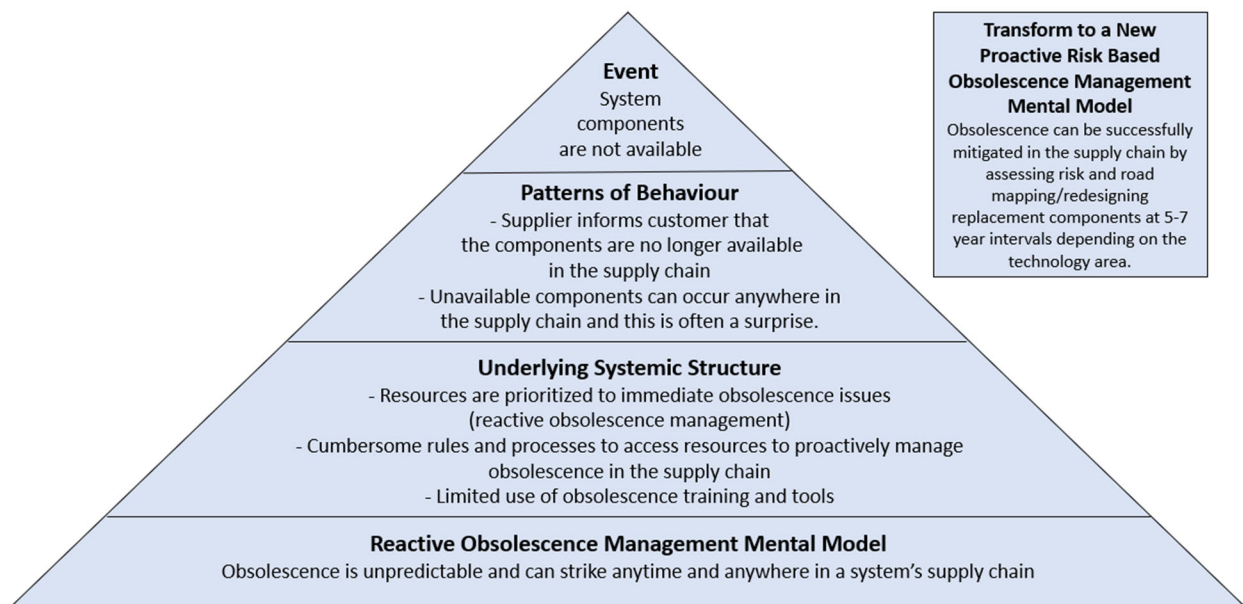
Event
System components are not available

Patterns of Behaviour
- Supplier informs customer that the components are no longer available in the supply chain
- Unavailable components can occur anywhere in the supply chain and this is often a surprise.

Underlying Systemic Structure
- Resources are prioritized to immediate obsolescence issues (reactive obsolescence management)
- Cumbersome rules and processes to access resources to proactively manage obsolescence in the supply chain
- Limited use of obsolescence training and tools

Reactive Obsolescence Management Mental Model
Obsolescence is unpredictable and can strike anytime and anywhere in a system's supply chain

Transform to a New Proactive Risk Based Obsolescence Management Mental Model
Obsolescence can be successfully mitigated in the supply chain by assessing risk and road mapping/redesigning replacement components at 5-7 year intervals depending on the technology area.